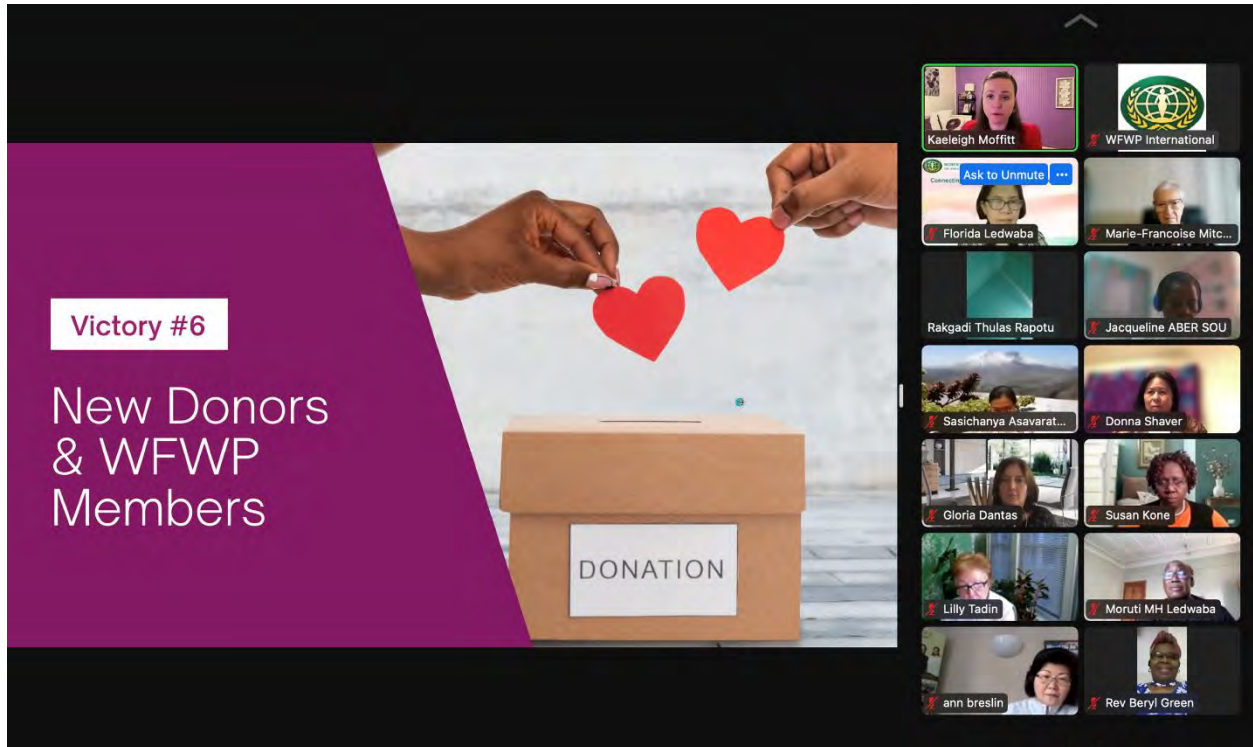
Victory #6

New Donors & WFWP Members

DONATION

Kaeleigh Moffitt
WFWP International
Ask to Unmute
Florida Ledwaba
Marie-Francoise Mitc...
Rakgadi Thulas Rapotu
Jacqueline ABER SOU
Sasichanya Asavarat...
Donna Shaver
Gloria Dantas
Susan Kone
Lilly Tadin
Moruti MH Ledwaba
ann breslin
Rev Beryl Green